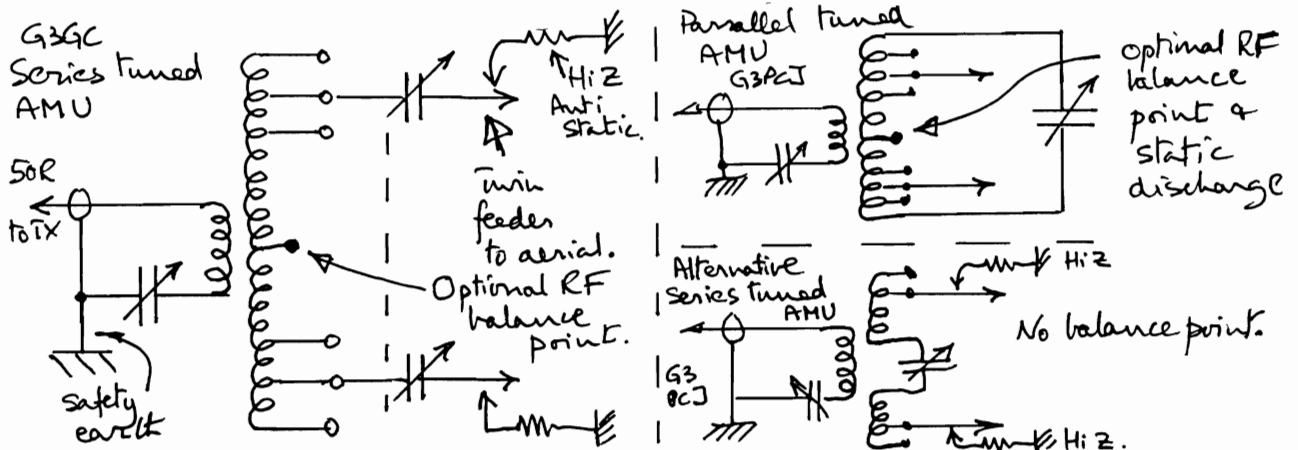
G3GC Series tuned AMU

50R

to TX

safety earth

Hi Z Anti static.

Twin feeder to aerial.

Optional RF balance point.

Parallel tuned AMU G3PCJ

optimal RF balance point & static discharge

Alternative series tuned AMU

G3 PCJ

Hi Z

No balance point.

Hi Z.